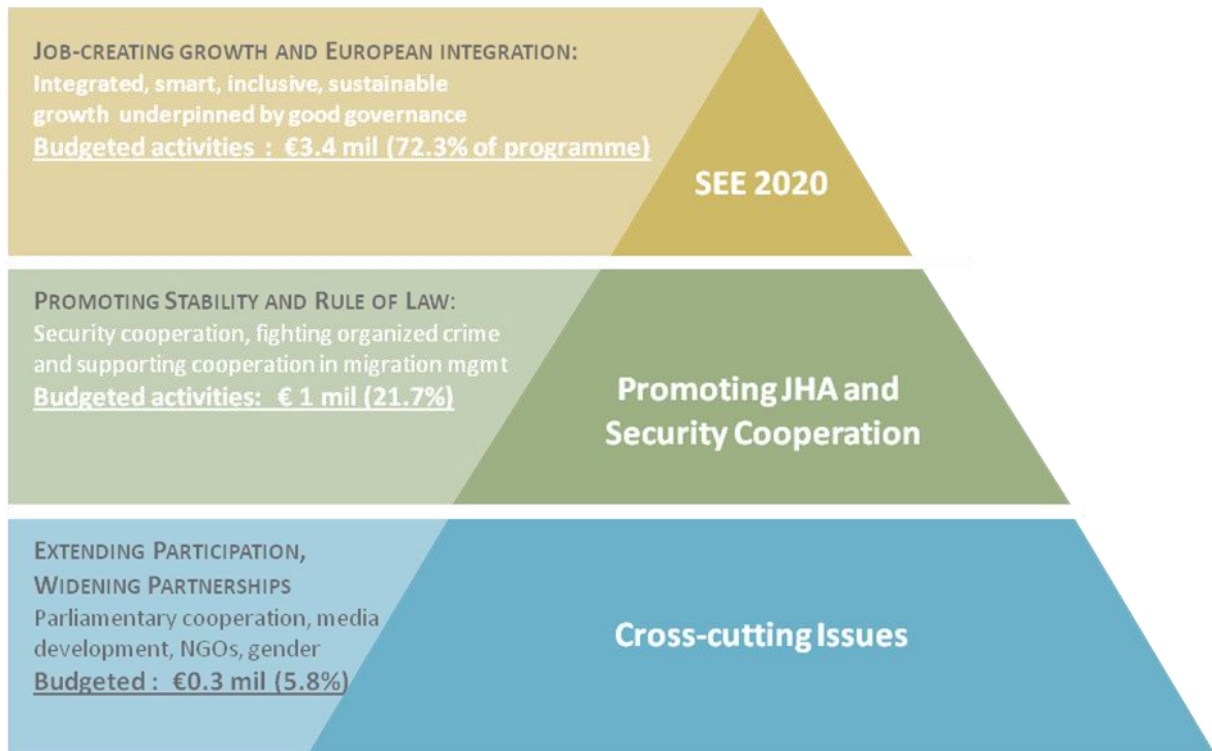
JOB-CREATING GROWTH AND EUROPEAN INTEGRATION:
Integrated, smart, inclusive, sustainable growth underpinned by good governance
Budgeted activities : €3.4 mil (72.3% of programme)

SEE 2020

PROMOTING STABILITY AND RULE OF LAW:
Security cooperation, fighting organized crime and supporting cooperation in migration mgmt
Budgeted activities: € 1 mil (21.7%)

Promoting JHA and Security Cooperation

EXTENDING PARTICIPATION, WIDENING PARTNERSHIPS
Parliamentary cooperation, media development, NGOs, gender
Budgeted : €0.3 mil (5.8%)

Cross-cutting Issues